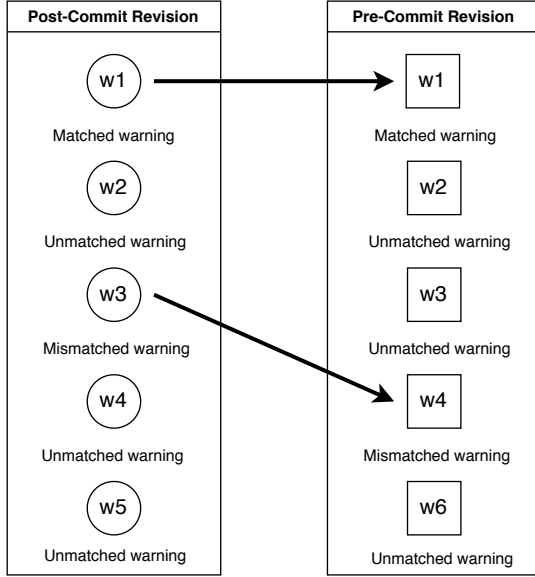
Post-Commit Revision

w1

Matched warning

w2

Unmatched warning

w3

Mismatched warning

w4

Unmatched warning

w5

Unmatched warning

Pre-Commit Revision

w1

Matched warning

w2

Unmatched warning

w3

Unmatched warning

w4

Mismatched warning

w6

Unmatched warning